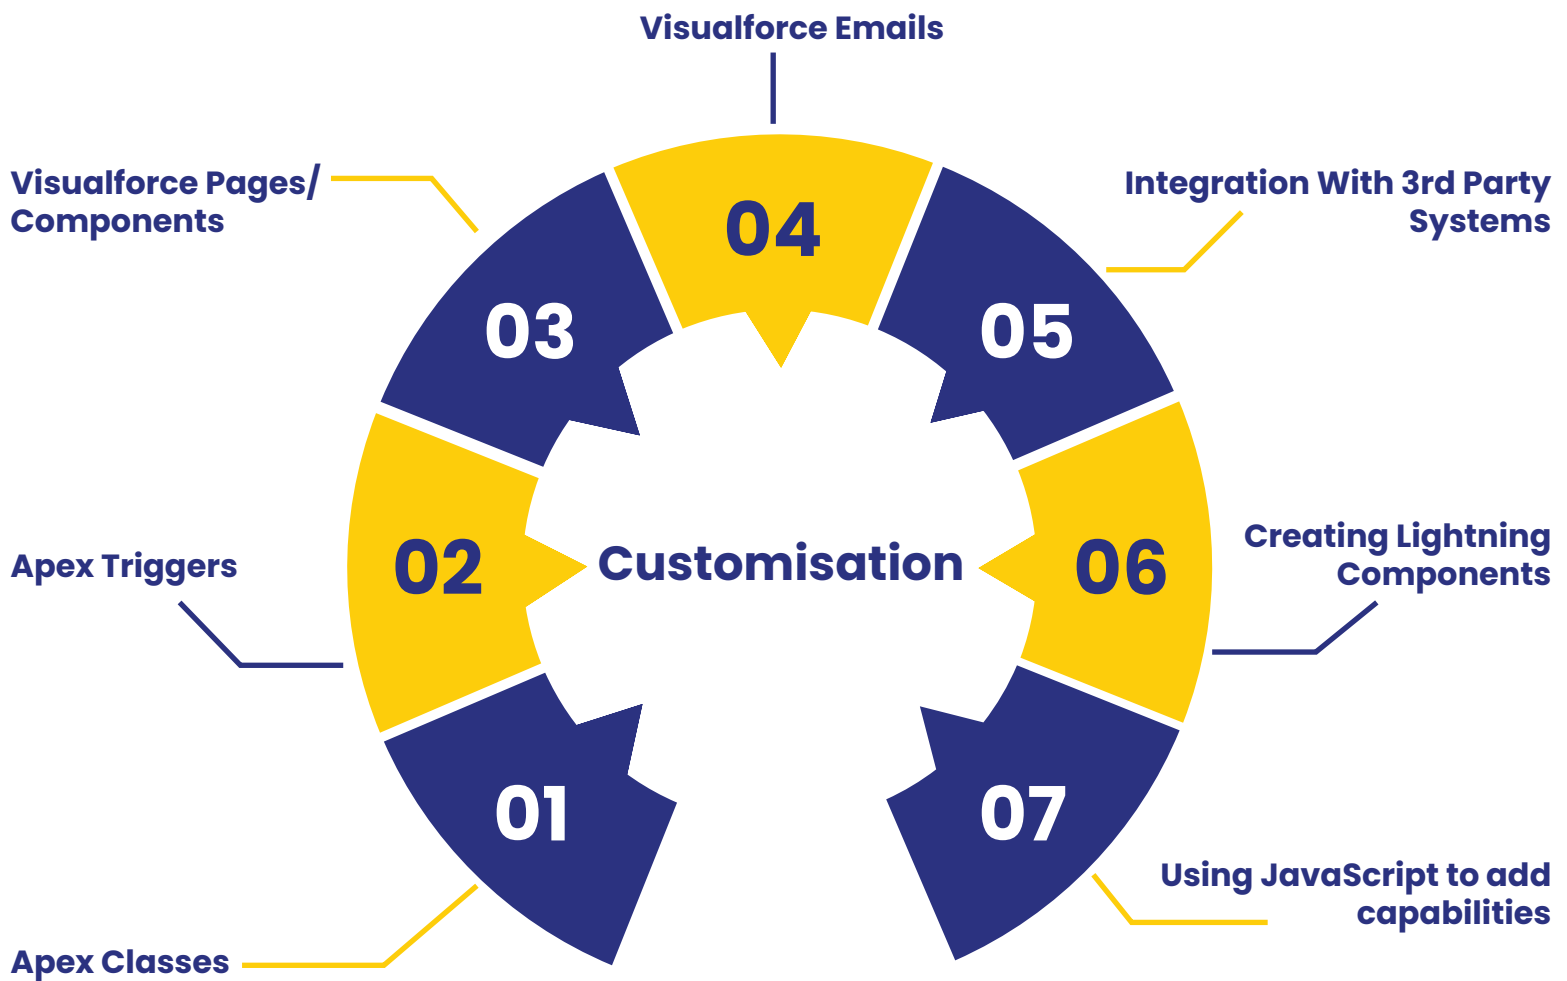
Customisation

01
Apex Classes

02
Apex Triggers

03
Visualforce Pages/ Components

04
Visualforce Emails

05
Integration With 3rd Party Systems

06
Creating Lightning Components

07
Using JavaScript to add capabilities